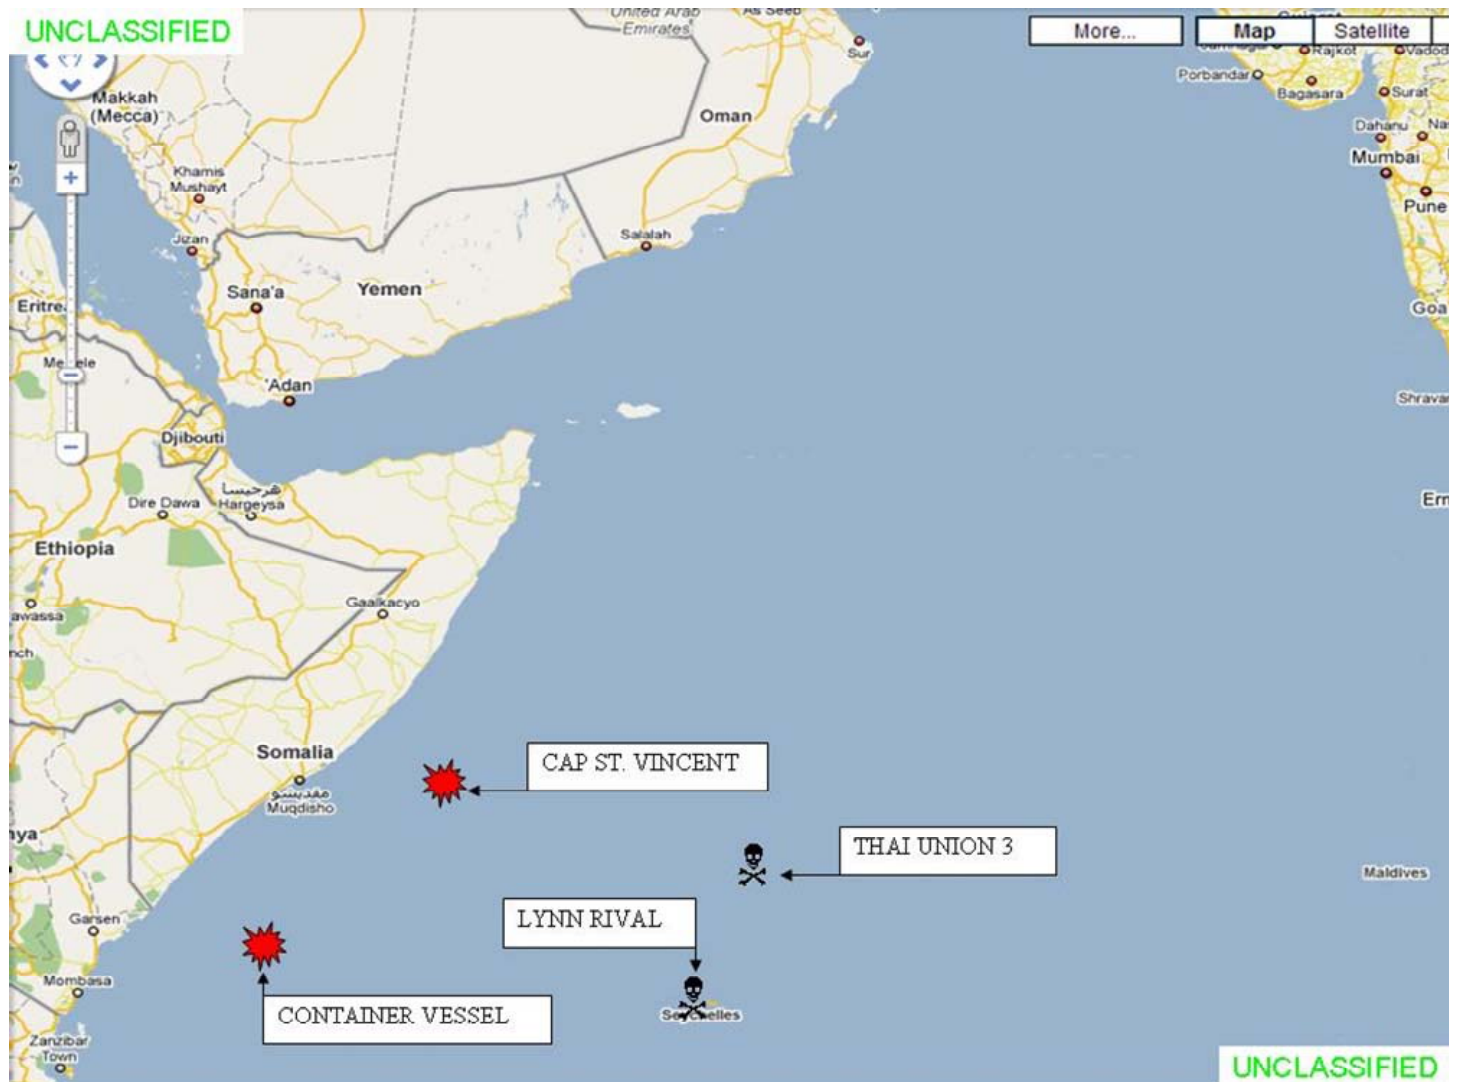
UNCLASSIFIED

United Arab Emirates

As Seeb

Sur

More...

Map

Satellite

Rajkot

Vadod

Porbandar

Bagasara

Surat

Dahanu

Mumbai

Pune

Goa

Makkah (Mecca)

Oman

Khamis Mushayt

Jizan

Salalah

Sana'a

Yemen

Eritre

Me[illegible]ele

'Adan

Shrava

Djibouti

Dire Dawa

هرجيسا Hargeysa

Ethiopia

awassa

Gaalkacyo

Em

Somalia

مقديشو Muqdisho

CAP ST. VINCENT

THAI UNION 3

Maldives

LYNN RIVAL

Garsen

Mombasa

Seychelles

CONTAINER VESSEL

Zanzibar Town

UNCLASSIFIED